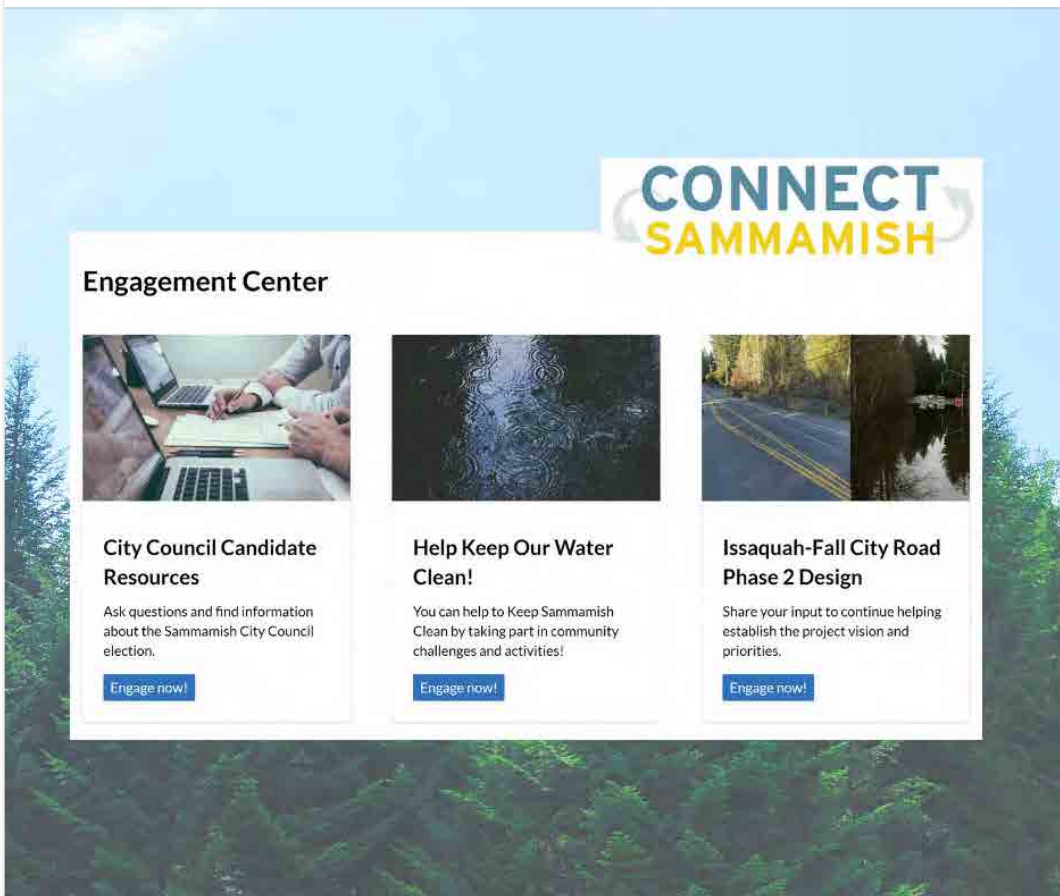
CONNECT SAMMAMISH

Engagement Center

City Council Candidate Resources

Ask questions and find information about the Sammamish City Council election.

Engage now!

Help Keep Our Water Clean!

You can help to Keep Sammamish Clean by taking part in community challenges and activities!

Engage now!

Issaquah-Fall City Road Phase 2 Design

Share your input to continue helping establish the project vision and priorities.

Engage now!